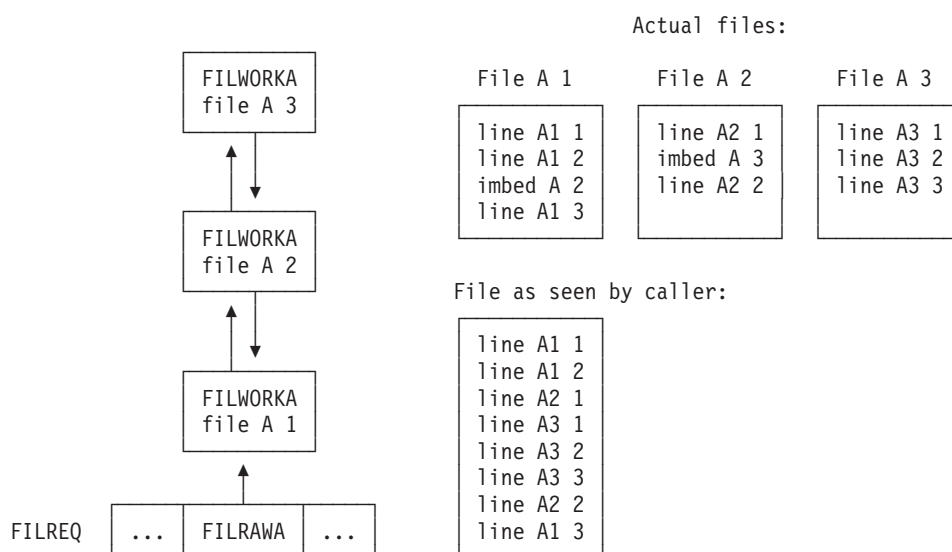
FILWORKA
file A 3

FILWORKA
file A 2

FILWORKA
file A 1

FILREQ ... FILRAWA ...

Actual files:

File A 1
line A1 1
line A1 2
imbed A 2
line A1 3

File A 2
line A2 1
imbed A 3
line A2 2

File A 3
line A3 1
line A3 2
line A3 3

File as seen by caller:

line A1 1
line A1 2
line A2 1
line A3 1
line A3 2
line A3 3
line A2 2
line A1 3